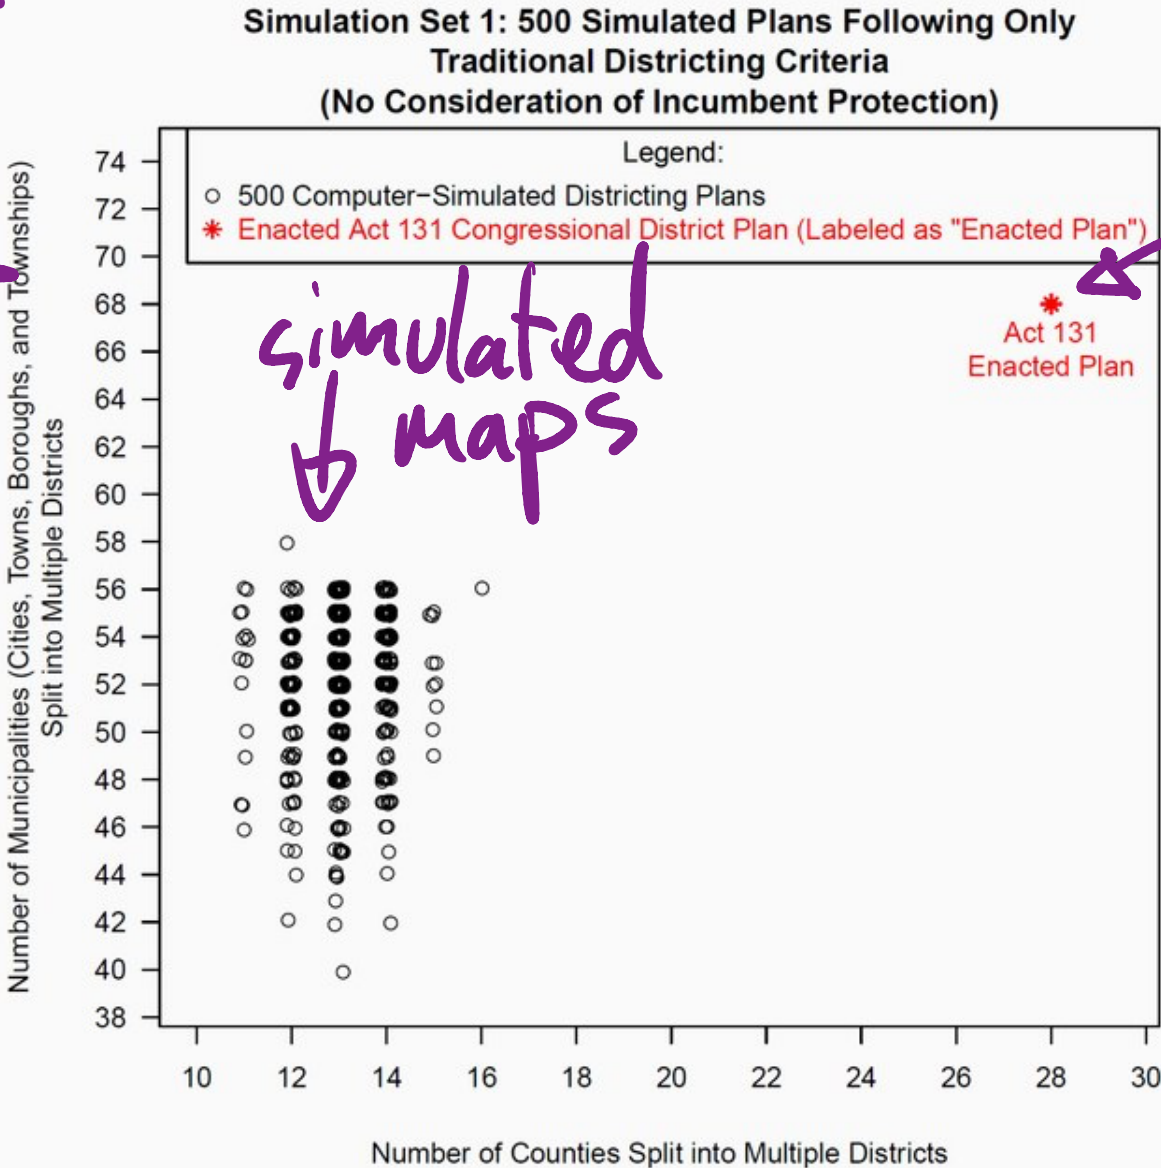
Simulation Set 1: 500 Simulated Plans Following Only Traditional Districting Criteria (No Consideration of Incumbent Protection)

Legend:
○ 500 Computer−Simulated Districting Plans
✱ Enacted Act 131 Congressional District Plan (Labeled as "Enacted Plan")

simulated maps

Act 131 Enacted Plan

Number of Municipalities (Cities, Towns, Boroughs, and Townships) Split into Multiple Districts

74
72
70
68
66
64
62
60
58
56
54
52
50
48
46
44
42
40
38

10 12 14 16 18 20 22 24 26 28 30

Number of Counties Split into Multiple Districts